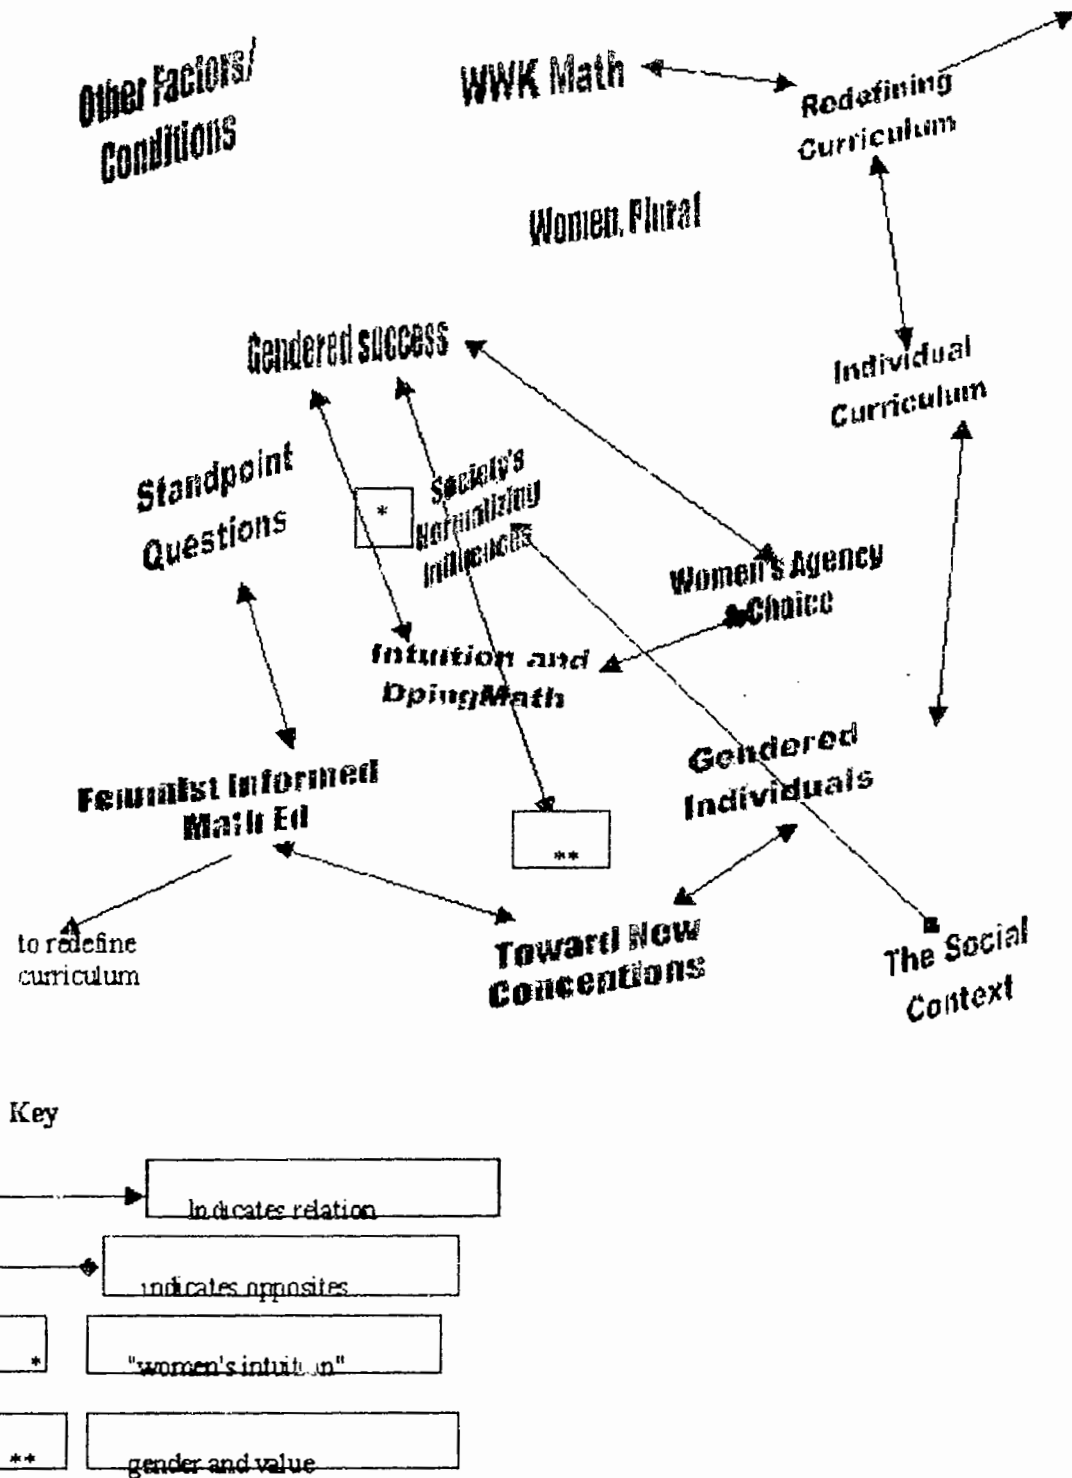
Other Factors/ Conditions

WWK Math

Redefining Curriculum

Women, Plural

Gendered success

Individual Curriculum

Standpoint Questions

*

Society's Normalizing Influences

Women's Agency &Choice

Intution and DoingMath

Gendered Individuals

Feminist Informed Math Ed

**

to redefine curriculum

Toward New Conceptions

The Social Context

Key

Indicates relation

indicates opposites

*

"women's intuit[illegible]n"

**

gender and value